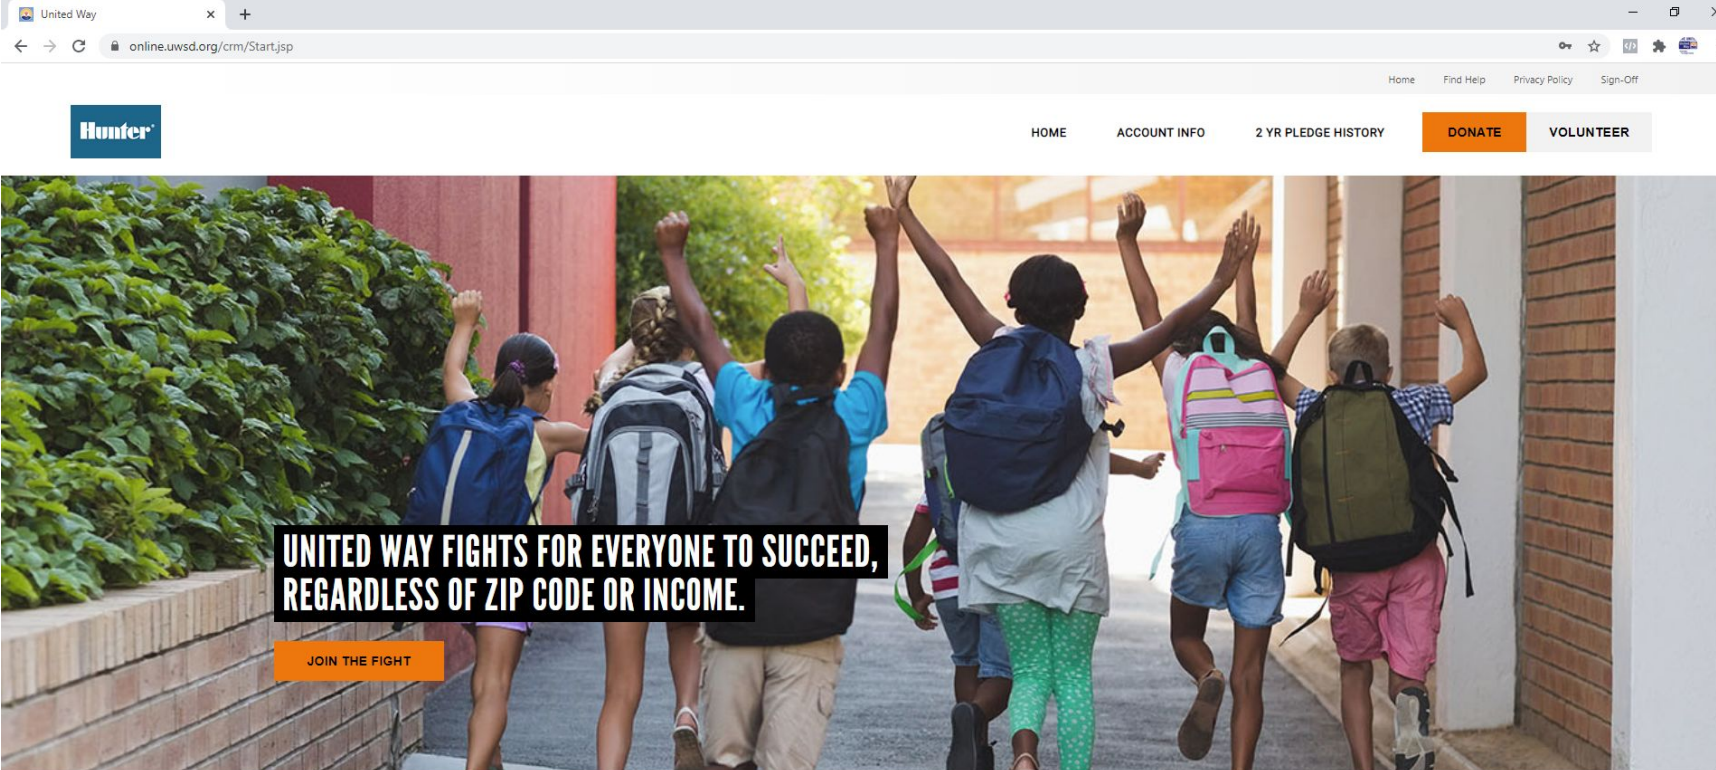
United Way

online.uwsd.org/crm/Start.jsp

Home Find Help Privacy Policy Sign-Off

Hunter

HOME ACCOUNT INFO 2 YR PLEDGE HISTORY DONATE VOLUNTEER

UNITED WAY FIGHTS FOR EVERYONE TO SUCCEED, REGARDLESS OF ZIP CODE OR INCOME.

JOIN THE FIGHT